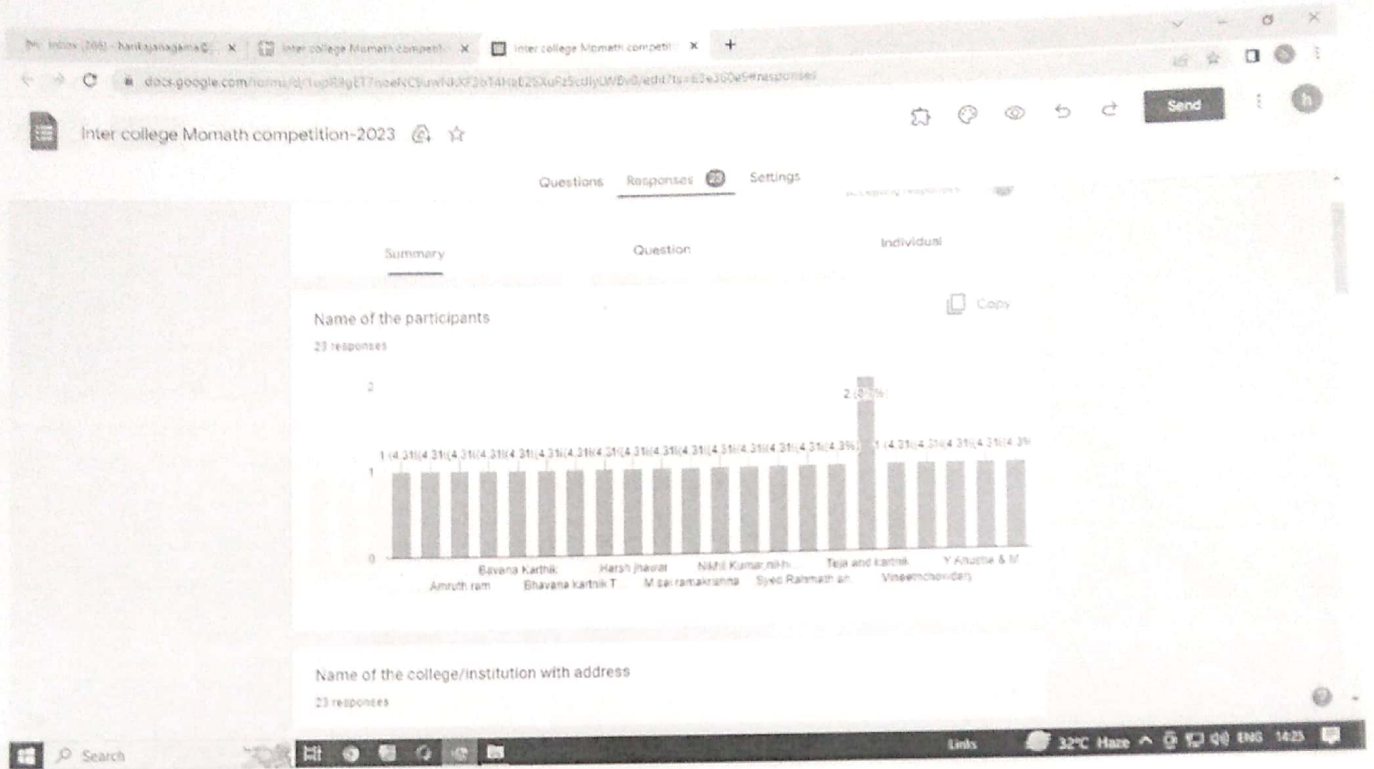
Inbox (206) - hankajanagama@... × | Inter college Momath competi... × | Inter college Momath competi... × | +

docs.google.com/forms/d/1upR8gET7noeNC5uwfdkF3oT4Ha825XuPz5cdlyUWBv8/edit?ts=63e300e5#responses

Inter college Momath competition-2023

Send

Questions | Responses 23 | Settings

Accepting responses

Summary | Question | Individual

Name of the participants

23 responses

Copy

2

1

0

1 (4.3%) 1 (4.3%) 1 (4.3%) 1 (4.3%) 1 (4.3%) 1 (4.3%) 1 (4.3%) 1 (4.3%) 1 (4.3%) 1 (4.3%) 1 (4.3%) 1 (4.3%) 1 (4.3%) 1 (4.3%) 1 (4.3%) 2 (8.7%) 1 (4.3%) 1 (4.3%) 1 (4.3%) 1 (4.3%) 1 (4.3%)

Amruth ram | Bavana Karthik | Bhavana kartnik T | Harsh jhawar | M sai ramakrishna | Nikhil Kumar nil-h | Syed Rahmath ali | Teja and kartnik | Vineethchowdary | Y Anusha & M

Name of the college/institution with address

23 responses

Search

Links | 32°C Haze | ENG | 14:25